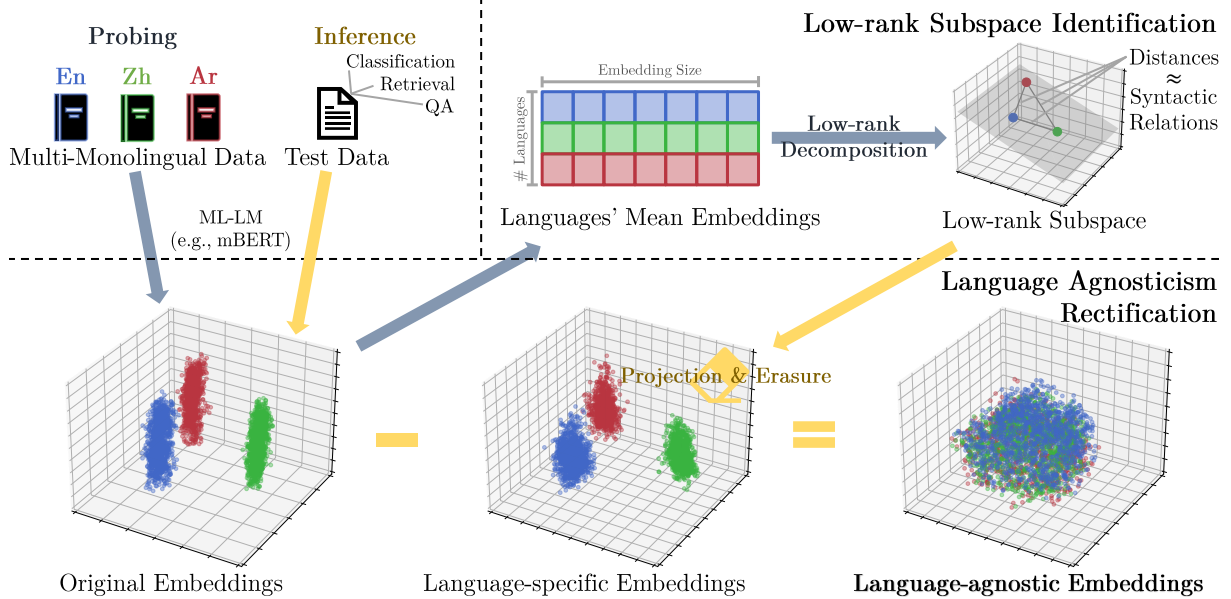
Probing

En Zh Ar

Multi-Monolingual Data

Inference

Classification
Retrieval
QA

Test Data

ML-LM
(e.g., mBERT)

Embedding Size

# Languages

Languages' Mean Embeddings

Low-rank
Decomposition

Low-rank Subspace Identification

Distances
$\approx$
Syntactic
Relations

Low-rank Subspace

Language Agnosticism
Rectification

Projection & Erasure

Original Embeddings

Language-specific Embeddings

Language-agnostic Embeddings